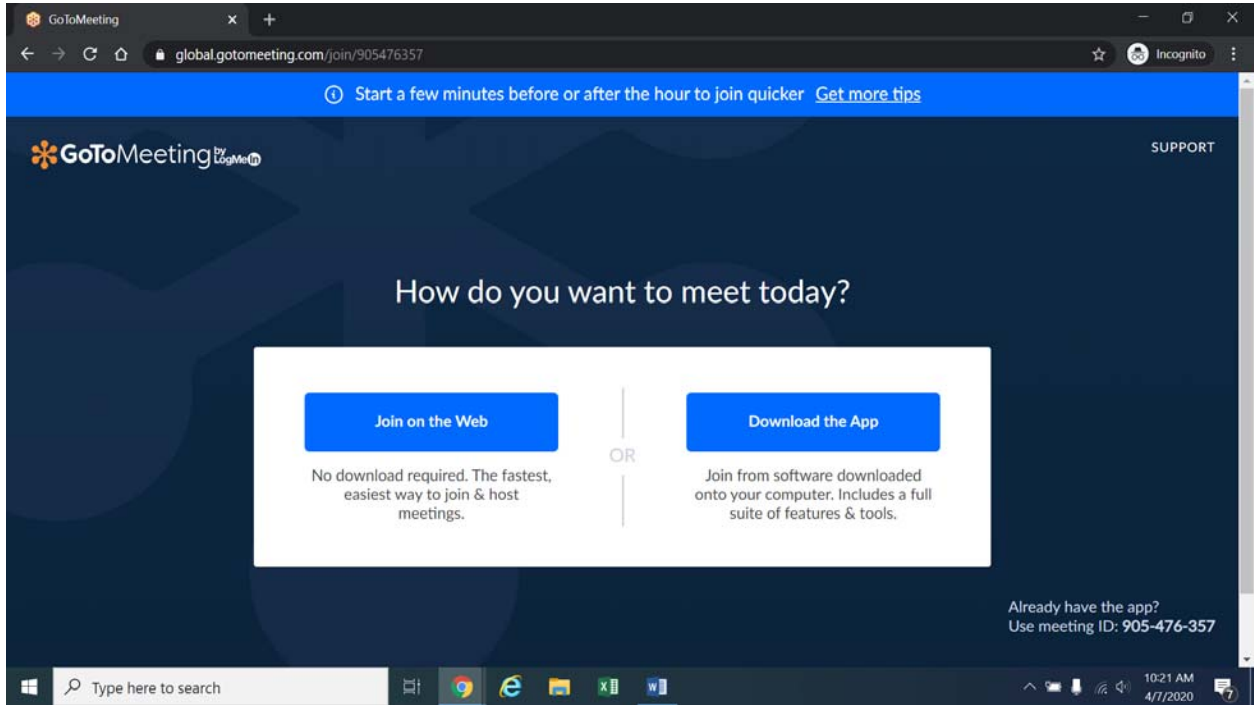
GoToMeeting ×

global.gotomeeting.com/join/905476357

Incognito

ⓘ Start a few minutes before or after the hour to join quicker Get more tips

GoToMeeting by LogMeIn

SUPPORT

How do you want to meet today?

Join on the Web

No download required. The fastest, easiest way to join & host meetings.

OR

Download the App

Join from software downloaded onto your computer. Includes a full suite of features & tools.

Already have the app?
Use meeting ID: 905-476-357

Type here to search

10:21 AM
4/7/2020

7